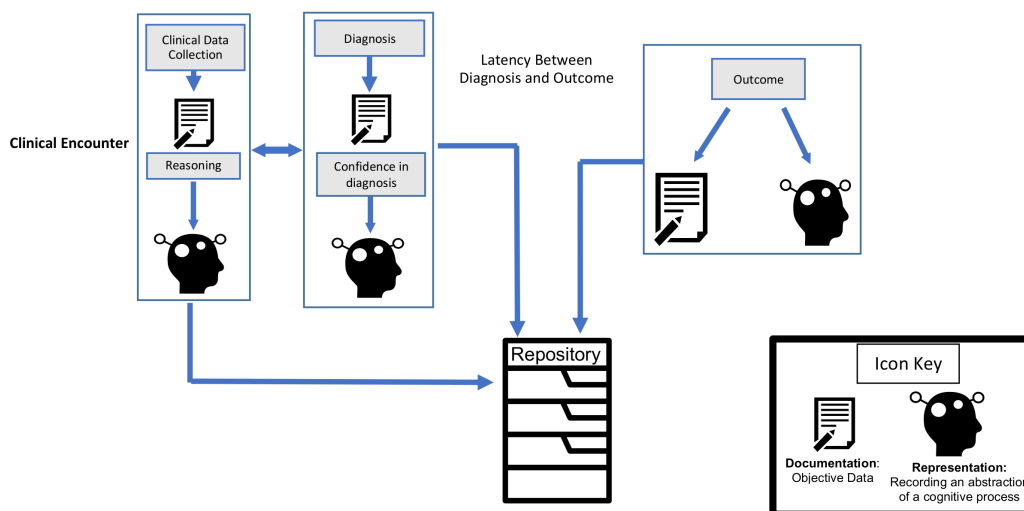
Clinical Encounter

Clinical Data Collection

Reasoning

Diagnosis

Confidence in diagnosis

Latency Between Diagnosis and Outcome

Outcome

Repository

Icon Key

Documentation: Objective Data

Representation: Recording an abstractio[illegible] of a cognitive process